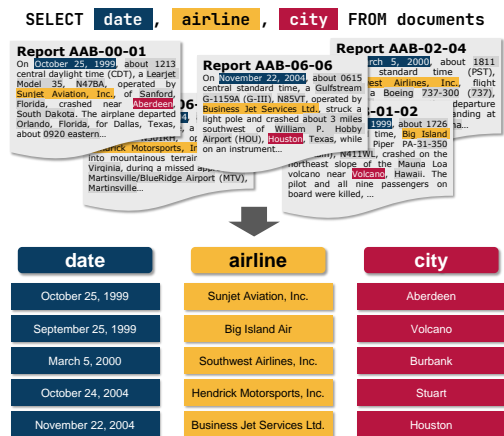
SELECT date , airline , city FROM documents

Report AAB-00-01
On October 25, 1999, about 1213 central daylight time (CDT), a Learjet Model 35, N47BA, operated by Sunjet Aviation, Inc., of Sanford, Florida, crashed near Aberdeen, South Dakota. The airplane departed Orlando, Florida, for Dallas, Texas, about 0920 eastern...

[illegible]06-
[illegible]
Hendrick Motorsports, Inc. into mountainous terrain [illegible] Virginia, during a missed ap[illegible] Martinsville/BlueRidge Airport (MTV), Martinsville...

Report AAB-06-06
On November 22, 2004, about 0615 central standard time, a Gulfstream G-1159A (G-II), N85VT, operated by Business Jet Services Ltd., struck a light pole and crashed about 3 miles southwest of William P. Hobby Airport (HOU), Houston, Texas, while on an instrument...

Report AAB-02-04
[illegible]rch 5, 2000, about 1811 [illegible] standard time (PST), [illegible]west Airlines, Inc., flight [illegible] a Boeing 737-300 (737), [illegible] departure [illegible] landing at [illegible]

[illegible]-01-02
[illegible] 1999, about 1726 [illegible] time, Big Island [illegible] Piper PA-31-350 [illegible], N411WL, crashed on the northeast slope of the Mauna Loa volcano near Volcano, Hawaii. The pilot and all nine passengers on board were killed, ...

| date | airline | city |
|---|---|---|
| October 25, 1999 | Sunjet Aviation, Inc. | Aberdeen |
| September 25, 1999 | Big Island Air | Volcano |
| March 5, 2000 | Southwest Airlines, Inc. | Burbank |
| October 24, 2004 | Hendrick Motorsports, Inc. | Stuart |
| November 22, 2004 | Business Jet Services Ltd. | Houston |